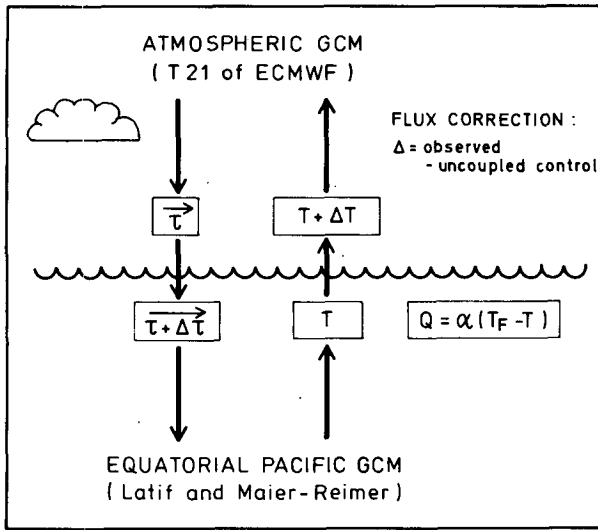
ATMOSPHERIC GCM
( T 21 of ECMWF )

FLUX CORRECTION :
$\Delta$ = observed
- uncoupled control

$\vec{\tau}$

$T + \Delta T$

$\overrightarrow{\tau + \Delta\tau}$

$T$

$Q = \alpha (T_F - T)$

EQUATORIAL PACIFIC GCM
( Latif and Maier-Reimer )